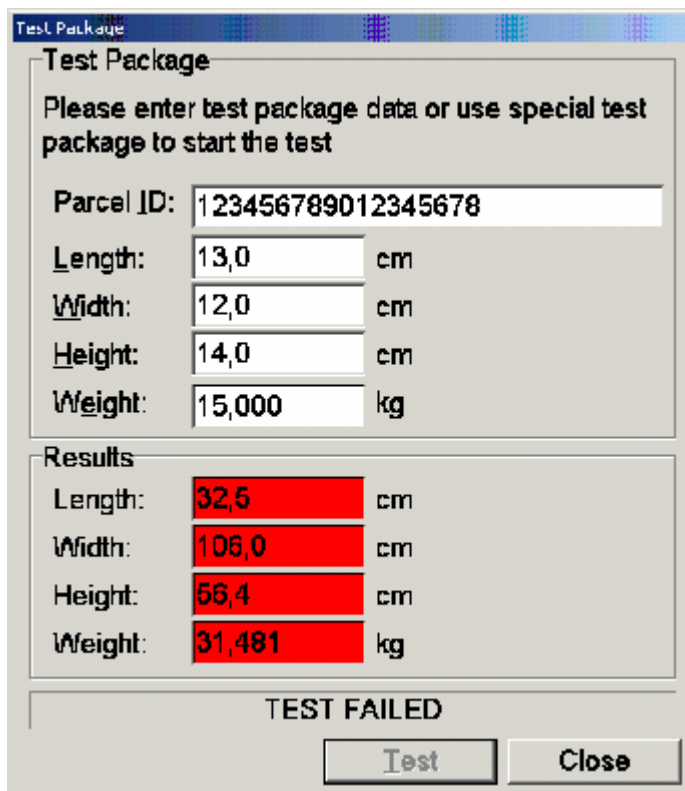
Test Package

Test Package

Please enter test package data or use special test package to start the test

Parcel ID: 12345678901234567​8

Length: 13,0 cm
Width: 12,0 cm
Height: 14,0 cm
Weight: 15,000 kg

Results

Length: 32,5 cm
Width: 106,0 cm
Height: 56,4 cm
Weight: 31,481 kg

TEST FAILED

Test
Close